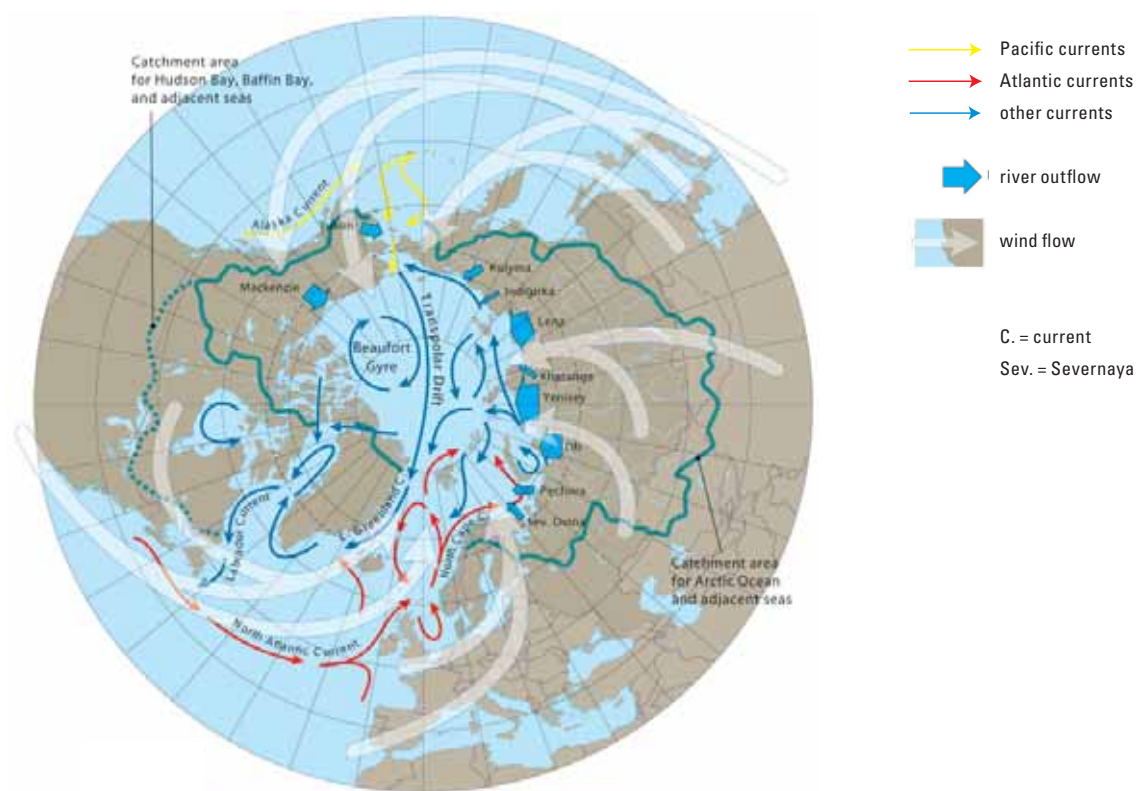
Catchment area for Hudson Bay, Baffin Bay, and adjacent seas

Pacific currents
Atlantic currents
other currents

river outflow

wind flow

C. = current
Sev. = Severnaya

Alaska Current
Yukon
Mackenzie
Kolyma
Indigirka
Lena
Transpolar Drift
Beaufort Gyre
Khatanga
Yenisey
Ob
Pechora
Sev. Dvina
E. Greenland C.
Labrador Current
North Cape C.
North Atlantic Current

Catchment area for Arctic Ocean and adjacent seas